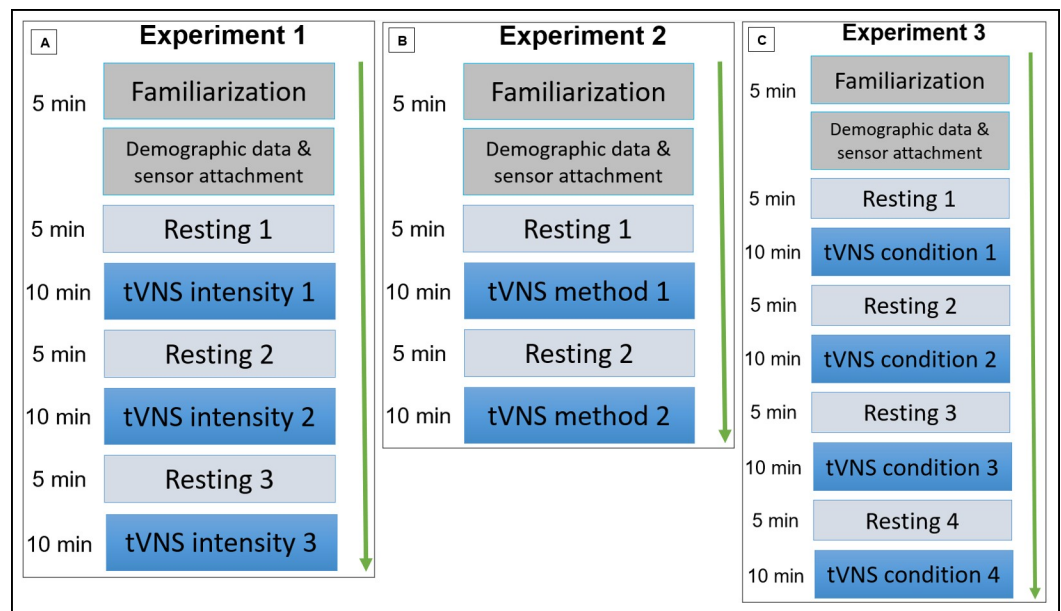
A

Experiment 1

5 min Familiarization

Demographic data & sensor attachment

5 min Resting 1

10 min tVNS intensity 1

5 min Resting 2

10 min tVNS intensity 2

5 min Resting 3

10 min tVNS intensity 3

B

Experiment 2

5 min Familiarization

Demographic data & sensor attachment

5 min Resting 1

10 min tVNS method 1

5 min Resting 2

10 min tVNS method 2

C

Experiment 3

5 min Familiarization

Demographic data & sensor attachment

5 min Resting 1

10 min tVNS condition 1

5 min Resting 2

10 min tVNS condition 2

5 min Resting 3

10 min tVNS condition 3

5 min Resting 4

10 min tVNS condition 4